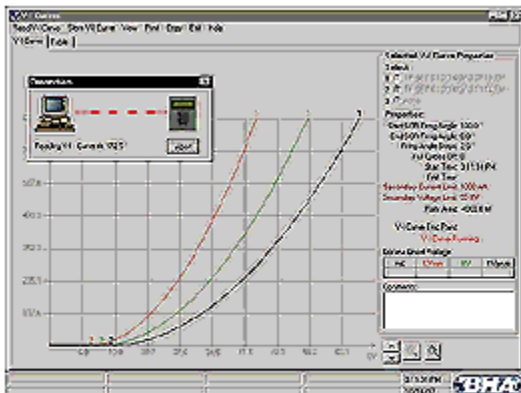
V-I Curves
Read V-I Curve | Store V-I Curve | View | Print | Copy | Exit | Help
V-I Curve | Table
Connection
Reading V-I Curve is 95%
Abort
Selected V-I Curve Properties
Select:
Properties:
Start Time: 3:13:36 PM
V-I Curve Info Panel
V-I Curve Running
Curves Chart Settings:
Comments:
BHA